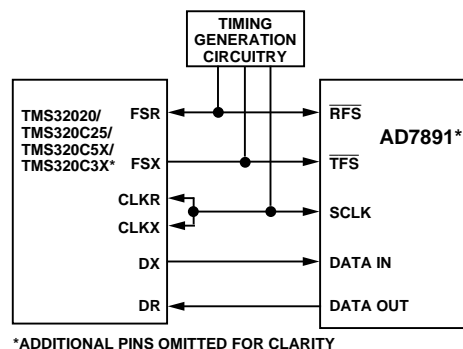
TIMING GENERATION CIRCUITRY

TMS32020/
TMS320C25/
TMS320C5X/
TMS320C3X*

FSR
FSX
CLKR
CLKX
DX
DR

AD7891*

$\overline{RFS}$
$\overline{TFS}$
SCLK
DATA IN
DATA OUT

*ADDITIONAL PINS OMITTED FOR CLARITY